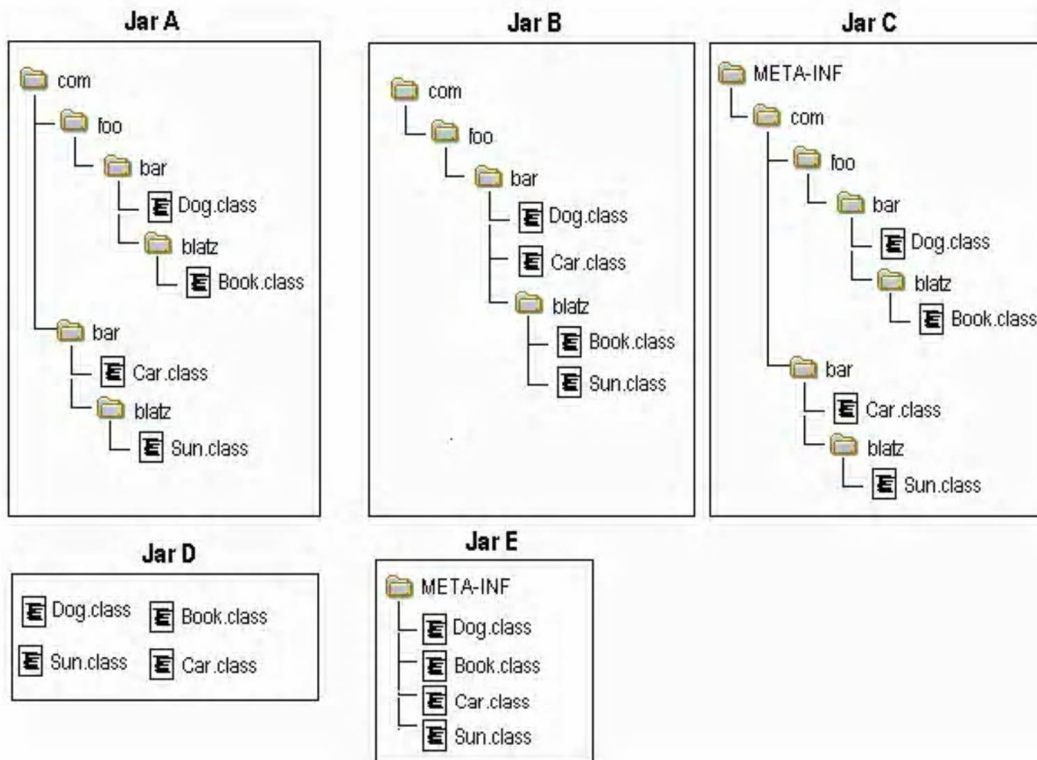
Jar A

com
foo
bar
Dog.class
blatz
Book.class
bar
Car.class
blatz
Sun.class

Jar B

com
foo
bar
Dog.class
Car.class
blatz
Book.class
Sun.class

Jar C

META-INF
com
foo
bar
Dog.class
blatz
Book.class
bar
Car.class
blatz
Sun.class

Jar D

Dog.class
Book.class
Sun.class
Car.class

Jar E

META-INF
Dog.class
Book.class
Car.class
Sun.class